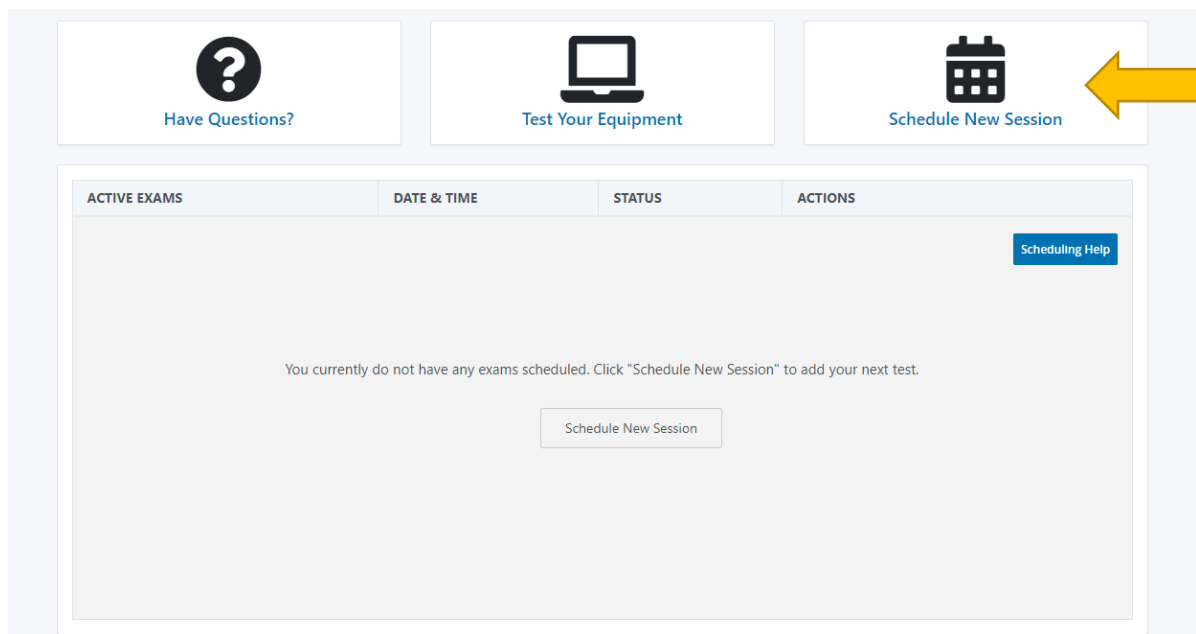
Have Questions?

Test Your Equipment

Schedule New Session

| ACTIVE EXAMS | DATE & TIME | STATUS | ACTIONS |
|---|---|---|---|

Scheduling Help

You currently do not have any exams scheduled. Click "Schedule New Session" to add your next test.

Schedule New Session